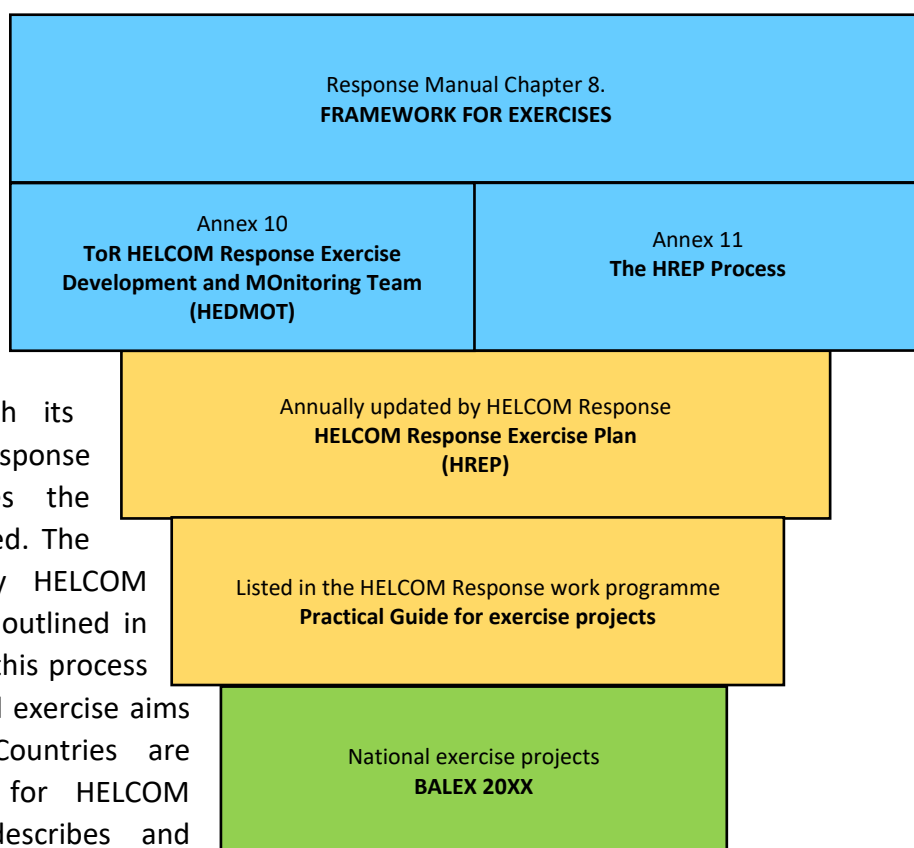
Response Manual Chapter 8.
**FRAMEWORK FOR EXERCISES**

Annex 10
**ToR HELCOM Response Exercise Development and MOnitoring Team (HEDMOT)**

Annex 11
**The HREP Process**

h its
sponse
s the
ed. The
y HELCOM
outlined in
this process
l exercise aims
Countries are
for HELCOM
describes and

Annually updated by HELCOM Response
**HELCOM Response Exercise Plan (HREP)**

Listed in the HELCOM Response work programme
**Practical Guide for exercise projects**

National exercise projects
**BALEX 20XX**